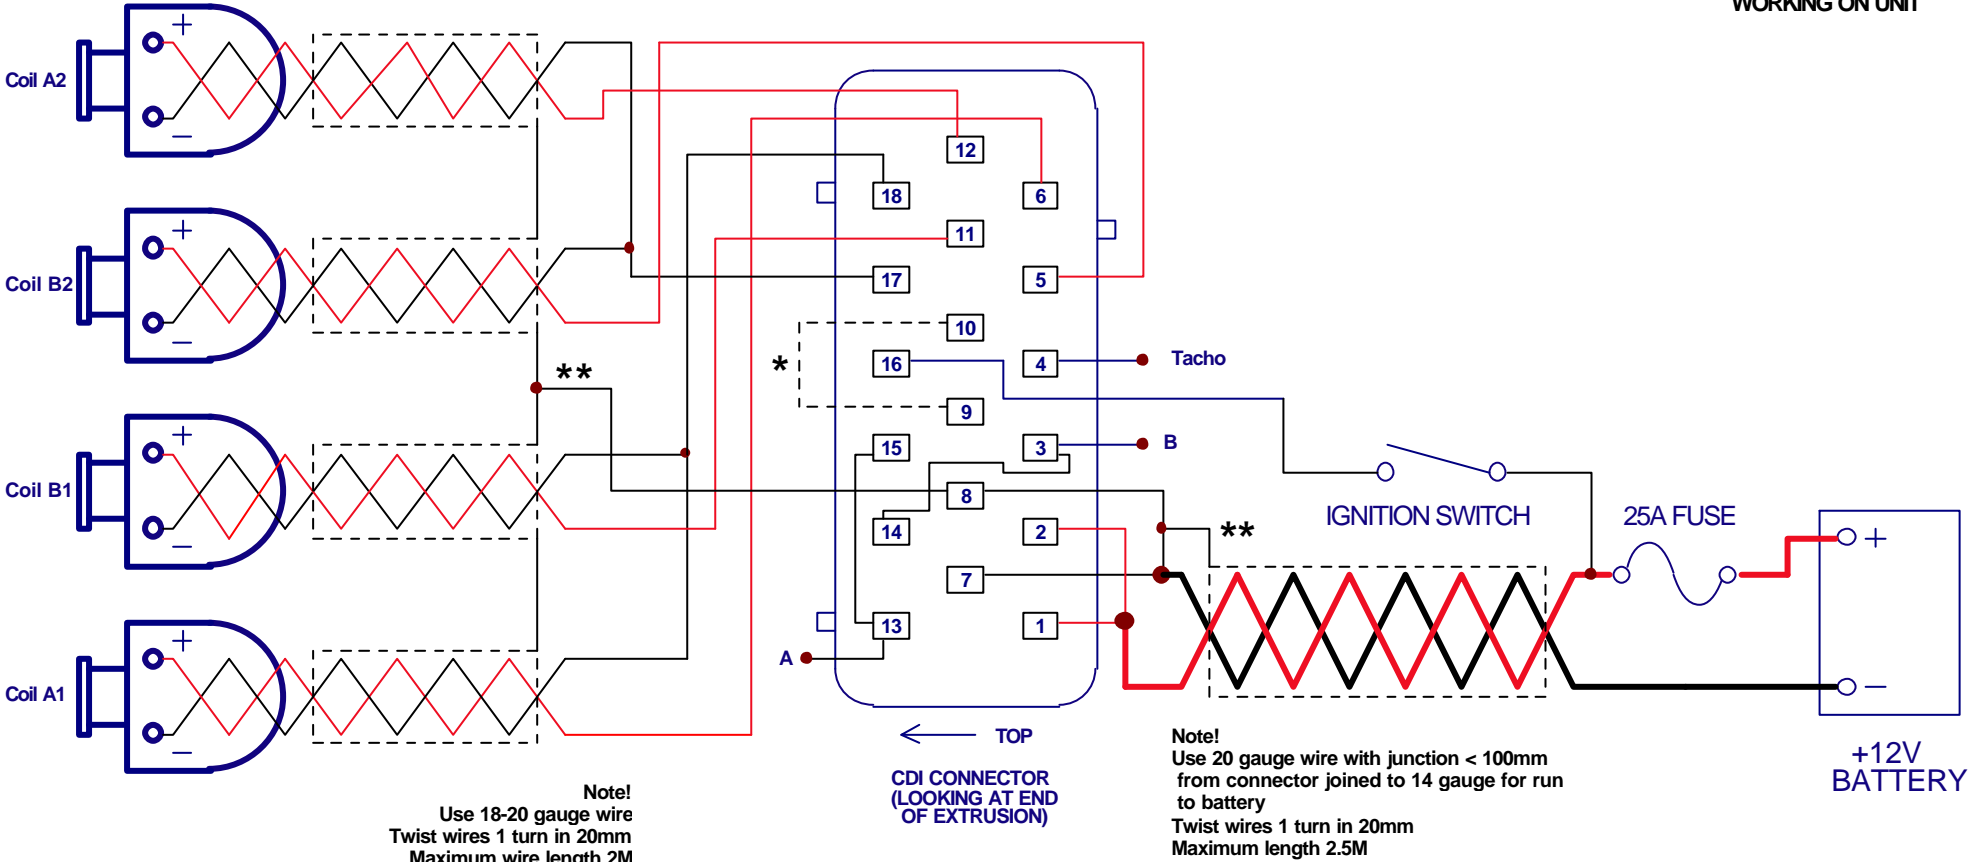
WORKING ON UNIT

Coil A2
Coil B2
Coil B1
Coil A1

+
−
+
−
+
−
+
−

12
18
6
11
17
5
10
*
16
4
Tacho
9
**
15
3
B
8
14
2
7
13
1
A

IGNITION SWITCH
25A FUSE
**

+
−
+12V
BATTERY

TOP

CDI CONNECTOR (LOOKING AT END OF EXTRUSION)

Note!
Use 18-20 gauge wire
Twist wires 1 turn in 20mm
Maximum wire length 2M

Note!
Use 20 gauge wire with junction < 100mm from connector joined to 14 gauge for run to battery
Twist wires 1 turn in 20mm
Maximum length 2.5M